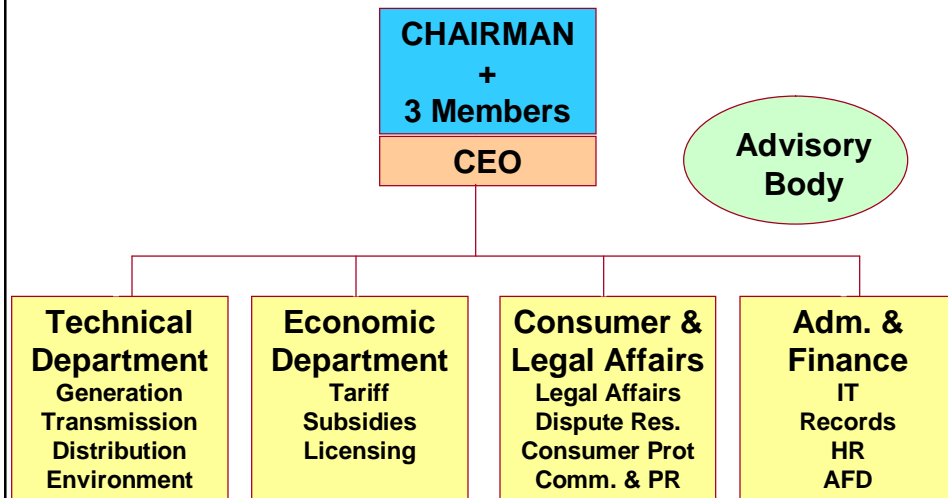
CHAIRMAN
+
3 Members

CEO

Advisory Body

Technical Department
Generation
Transmission
Distribution
Environment

Economic Department
Tariff
Subsidies
Licensing

Consumer & Legal Affairs
Legal Affairs
Dispute Res.
Consumer Prot
Comm. & PR

Adm. & Finance
IT
Records
HR
AFD